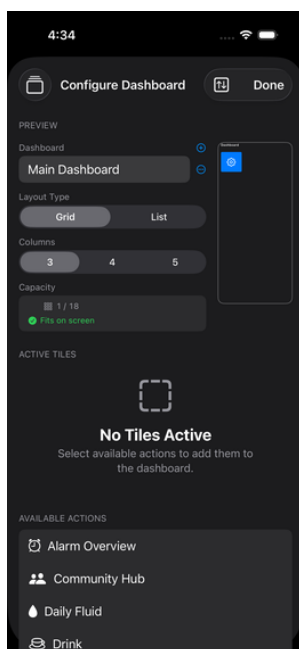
4:34

Configure Dashboard

Done

PREVIEW

Dashboard

Main Dashboard

Layout Type

Grid

List

Columns

3

4

5

Capacity

1 / 18

Fits on screen

Dashboard

ACTIVE TILES

No Tiles Active

Select available actions to add them to the dashboard.

AVAILABLE ACTIONS

Alarm Overview

Community Hub

Daily Fluid

Drink